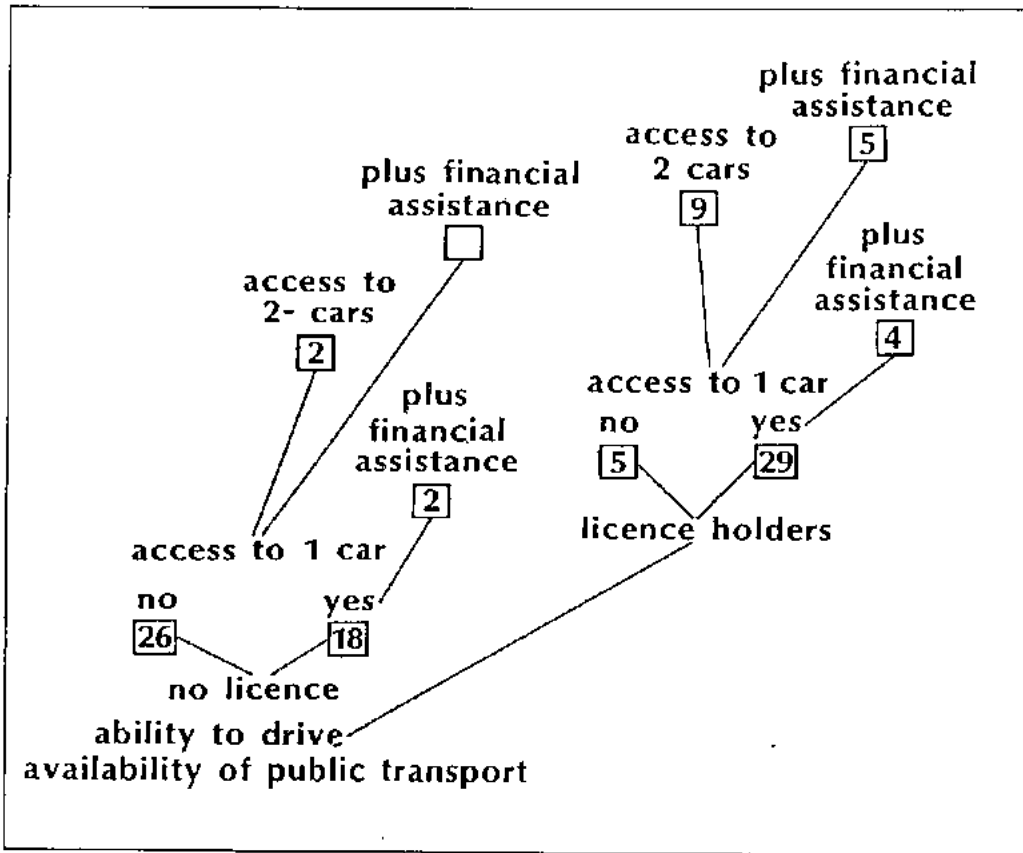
plus financial assistance
5

access to 2 cars
9

plus financial assistance

plus financial assistance
4

access to 2- cars
2

access to 1 car

no
5

yes
29

plus financial assistance
2

licence holders

access to 1 car

no
26

yes
18

no licence

ability to drive
availability of public transport